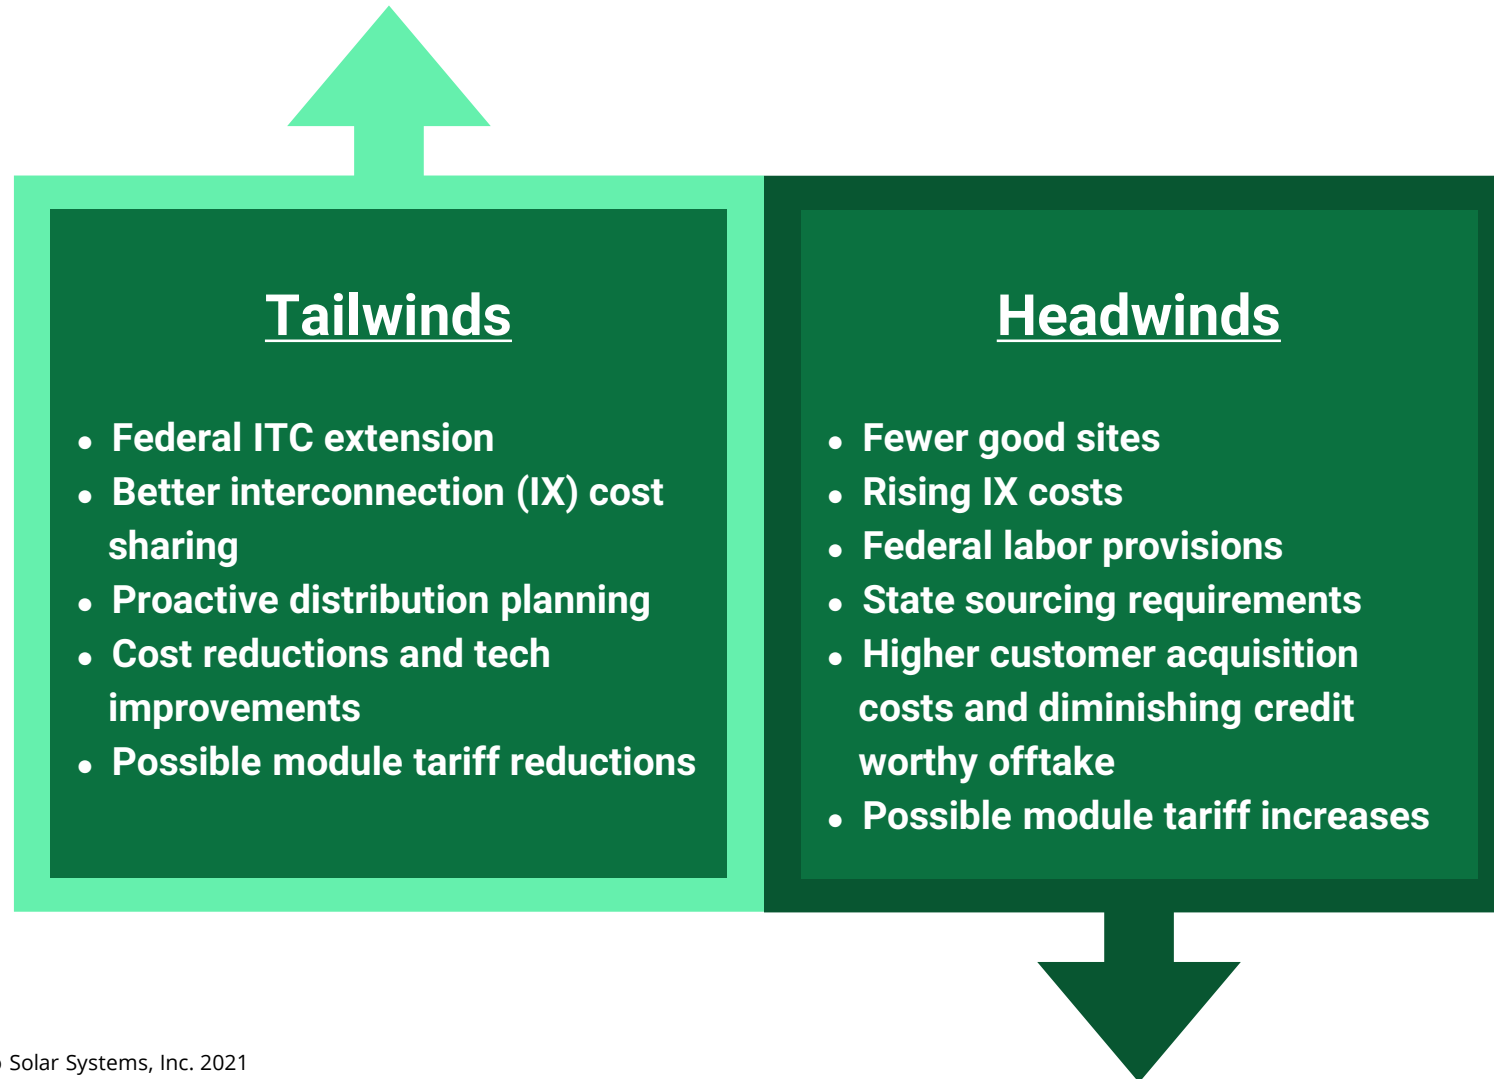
Tailwinds

- Federal ITC extension
- Better interconnection (IX) cost sharing
- Proactive distribution planning
- Cost reductions and tech improvements
- Possible module tariff reductions

Headwinds

- Fewer good sites
- Rising IX costs
- Federal labor provisions
- State sourcing requirements
- Higher customer acquisition costs and diminishing credit worthy offtake
- Possible module tariff increases

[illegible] Solar Systems, Inc. 2021